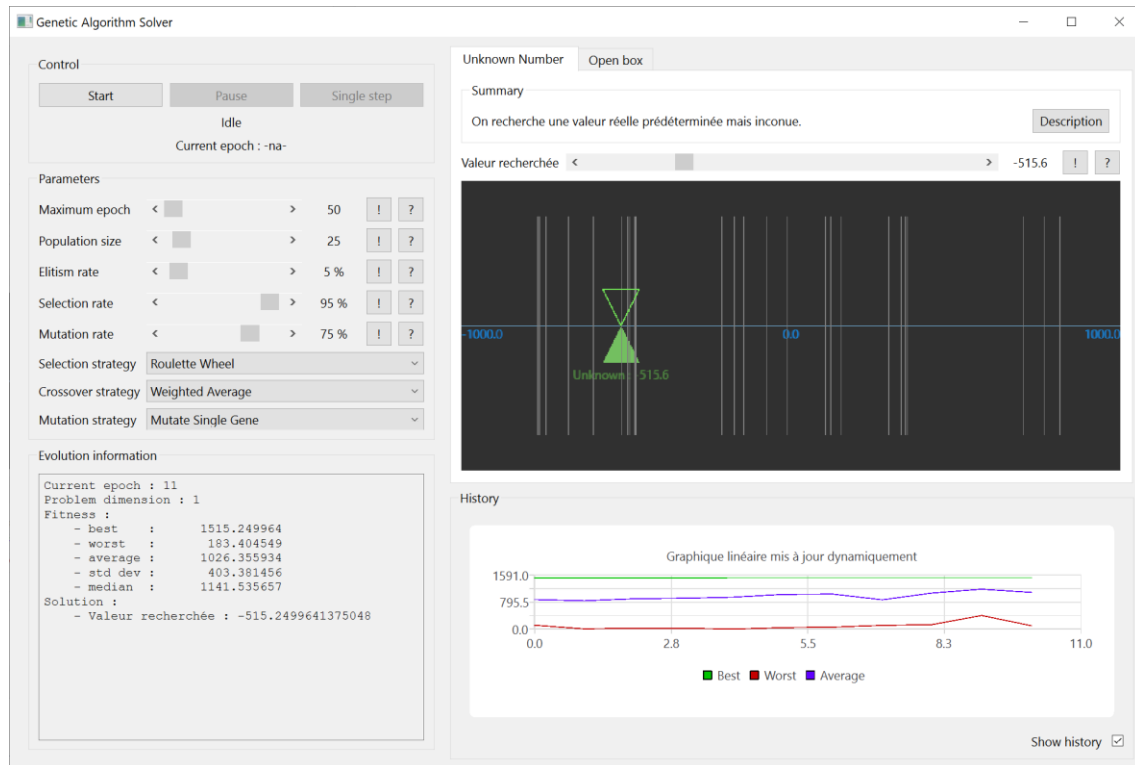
Genetic Algorithm Solver

Control

Start Pause Single step

Idle

Current epoch : -na-

Parameters

Maximum epoch < > 50 ! ?

Population size < > 25 ! ?

Elitism rate < > 5 % ! ?

Selection rate < > 95 % ! ?

Mutation rate < > 75 % ! ?

Selection strategy Roulette Wheel

Crossover strategy Weighted Average

Mutation strategy Mutate Single Gene

Evolution information

Current epoch : 11
Problem dimension : 1
Fitness :
- best : 1515.249964
- worst : 183.404549
- average : 1026.355934
- std dev : 403.381456
- median : 1141.535657
Solution :
- Valeur recherchée : -515.2499641375048

Unknown Number Open box

Summary

On recherche une valeur réelle prédéterminée mais inconue.

Description

Valeur recherchée < > -515.6 ! ?

-1000.0 0.0 1000.0

Unknown : -515.6

History

Graphique linéaire mis à jour dynamiquement

1591.0
795.5
0.0
0.0 2.8 5.5 8.3 11.0

Best Worst Average

Show history